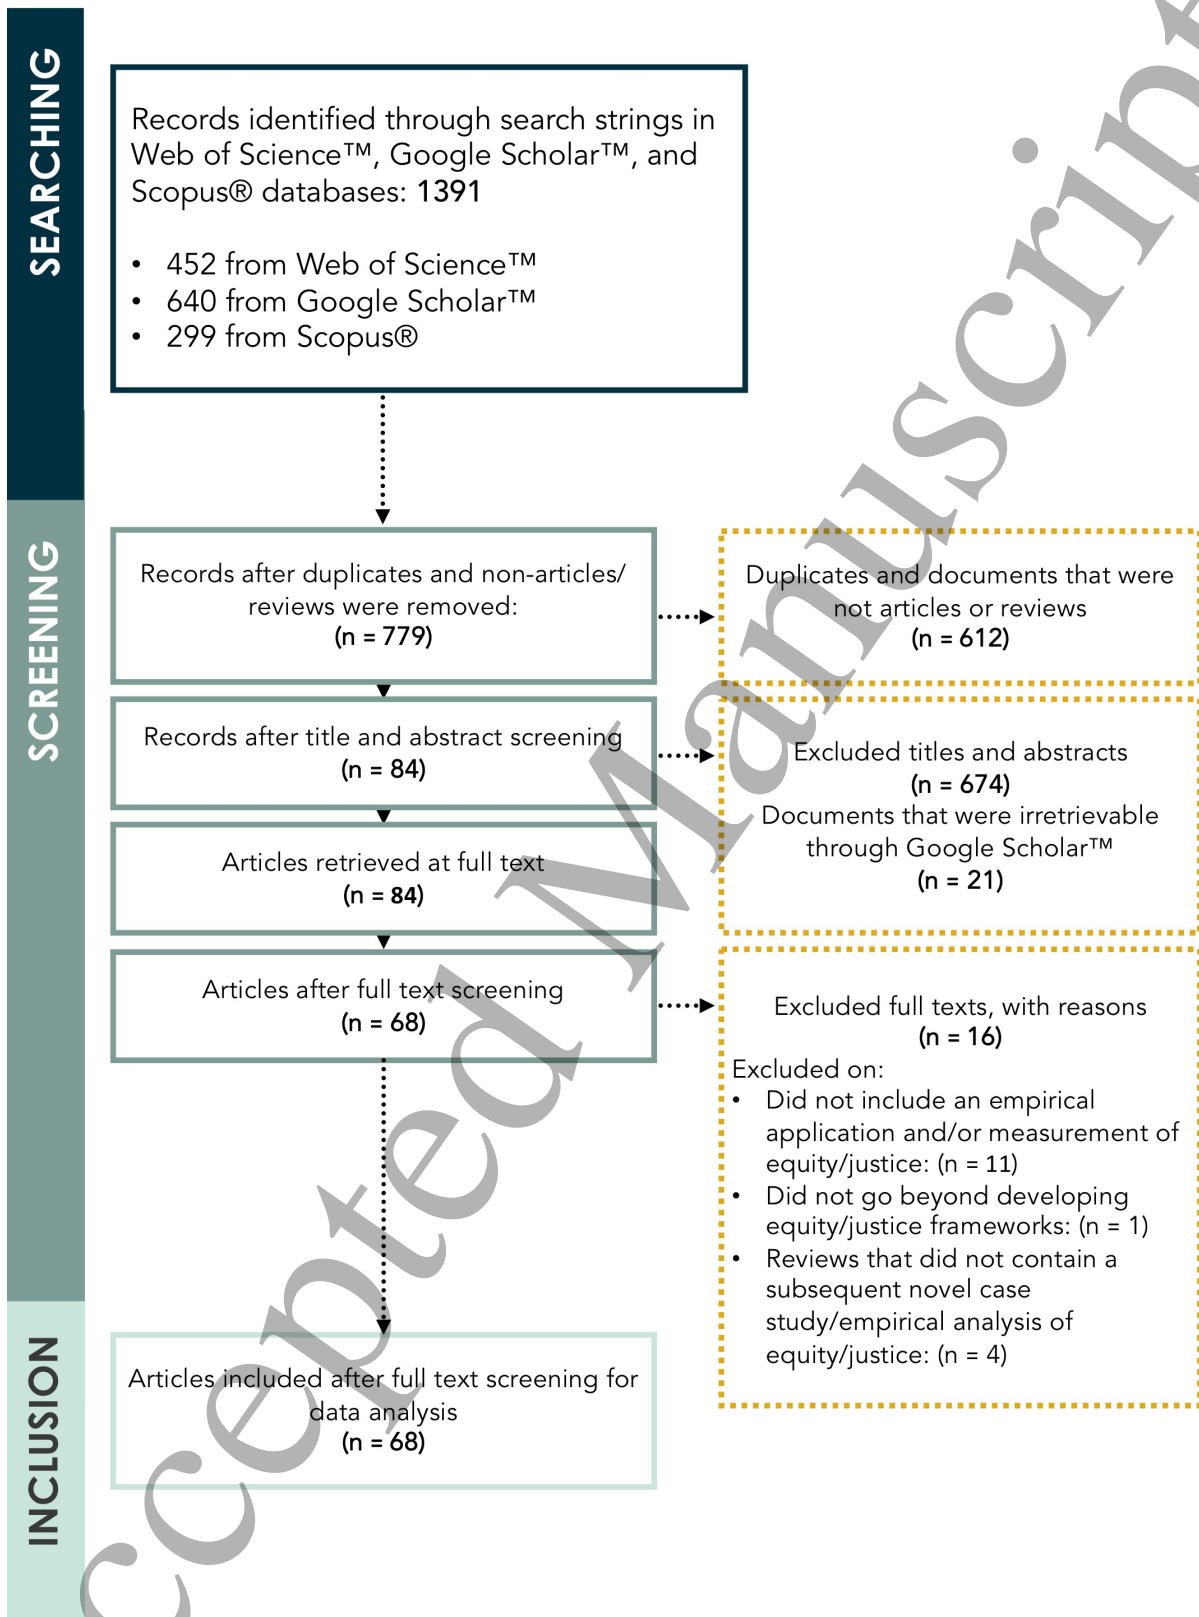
SEARCHING

Records identified through search strings in Web of Science™, Google Scholar™, and Scopus® databases: 1391

- 452 from Web of Science™
- 640 from Google Scholar™
- 299 from Scopus®

SCREENING

Records after duplicates and non-articles/ reviews were removed: (n = 779)

Duplicates and documents that were not articles or reviews (n = 612)

Records after title and abstract screening (n = 84)

Excluded titles and abstracts (n = 674) Documents that were irretrievable through Google Scholar™ (n = 21)

Articles retrieved at full text (n = 84)

Articles after full text screening (n = 68)

Excluded full texts, with reasons (n = 16)
Excluded on:
- Did not include an empirical application and/or measurement of equity/justice: (n = 11)
- Did not go beyond developing equity/justice frameworks: (n = 1)
- Reviews that did not contain a subsequent novel case study/empirical analysis of equity/justice: (n = 4)

INCLUSION

Articles included after full text screening for data analysis (n = 68)

ccepted Manuscript